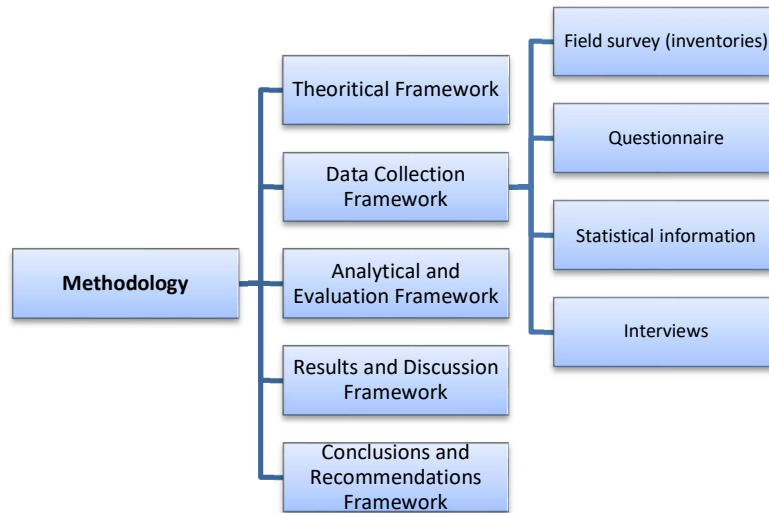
Methodology

Theoritical Framework

Data Collection Framework

Analytical and Evaluation Framework

Results and Discussion Framework

Conclusions and Recommendations Framework

Field survey (inventories)

Questionnaire

Statistical information

Interviews